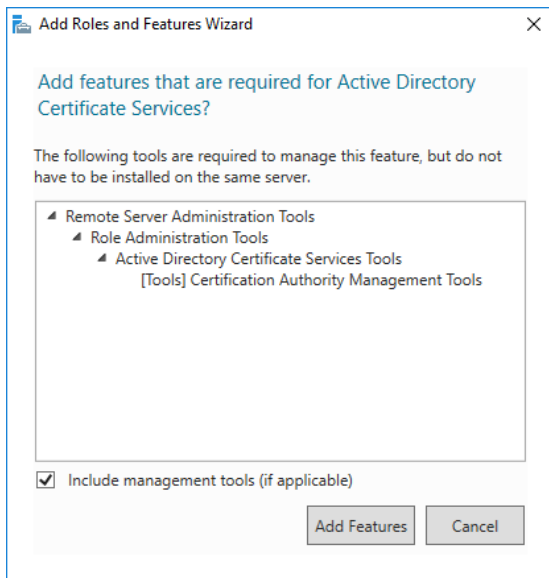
Add Roles and Features Wizard

×

Add features that are required for Active Directory Certificate Services?

The following tools are required to manage this feature, but do not have to be installed on the same server.

◢ Remote Server Administration Tools
◢ Role Administration Tools
◢ Active Directory Certificate Services Tools
[Tools] Certification Authority Management Tools

☑ Include management tools (if applicable)

Add Features

Cancel